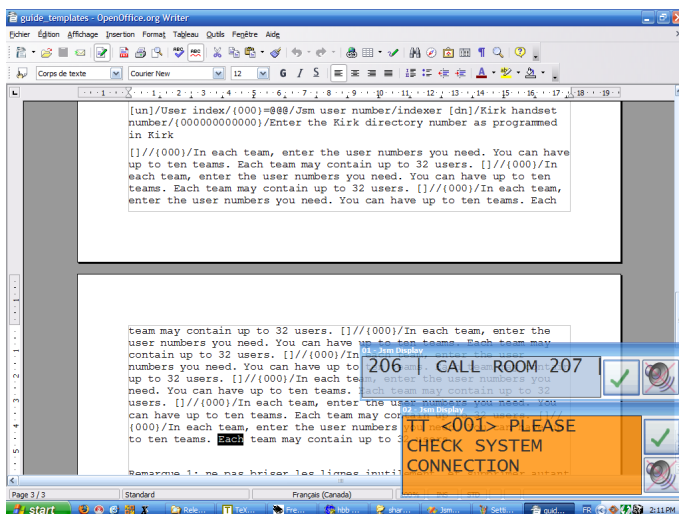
guide_templates - OpenOffice.org Writer

Fichier Édition Affichage Insertion Format Tableau Outils Fenêtre Aide

Corps de texte Courier New 12

[un]/User index/{000}=@@@/Jsm user number/indexer [dn]/Kirk handset number/{000000000000}/Enter the Kirk directory number as programmed in Kirk

[]//{000}/In each team, enter the user numbers you need. You can have up to ten teams. Each team may contain up to 32 users. []//{000}/In each team, enter the user numbers you need. You can have up to ten teams. Each team may contain up to 32 users. []//{000}/In each team, enter the user numbers you need. You can have up to ten teams. Each

team may contain up to 32 users. []//{000}/In each team, enter the user numbers you need. You can have up to ten teams. Each team may contain up to 32 users. []//{000}/In each team, enter the user numbers you need. You can have up to ten teams. Each team may contain up to 32 users. []//{000}/In each team, enter the user numbers you need. You can have up to ten teams. Each team may contain up to 32 users. []//{000}/In each team, enter the user numbers you need. You can have up to ten teams. Each team may contain up to 32 users. []//{000}/In each team, enter the user numbers you need. You can have up to ten teams. Each team may contain up to 32 users.

Remarque 1: ne pas briser les lignes inutil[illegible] autant

01 - Jsm Display
206 | CALL ROOM 207

02 - Jsm Display
TT <001> PLEASE CHECK SYSTEM CONNECTION

Page 3 / 3 Standard Français (Canada)

start Rele... TeX... Fre... hbb ... shar... Jsm... Setti... guid... FR 2:11 PM